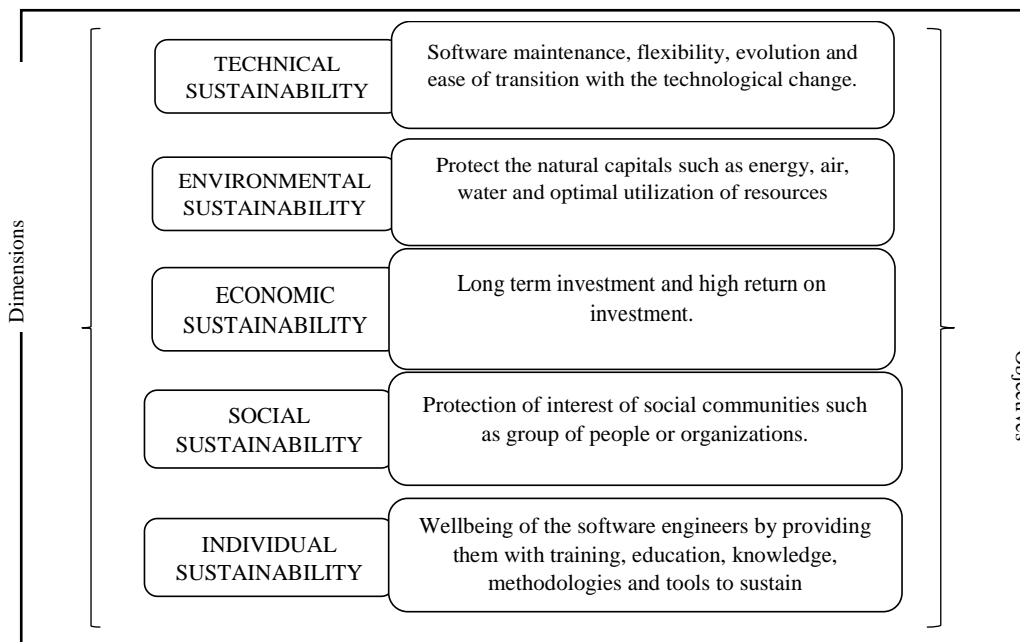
Dimensions

TECHNICAL SUSTAINABILITY

Software maintenance, flexibility, evolution and ease of transition with the technological change.

ENVIRONMENTAL SUSTAINABILITY

Protect the natural capitals such as energy, air, water and optimal utilization of resources

ECONOMIC SUSTAINABILITY

Long term investment and high return on investment.

SOCIAL SUSTAINABILITY

Protection of interest of social communities such as group of people or organizations.

INDIVIDUAL SUSTAINABILITY

Wellbeing of the software engineers by providing them with training, education, knowledge, methodologies and tools to sustain

Objectives